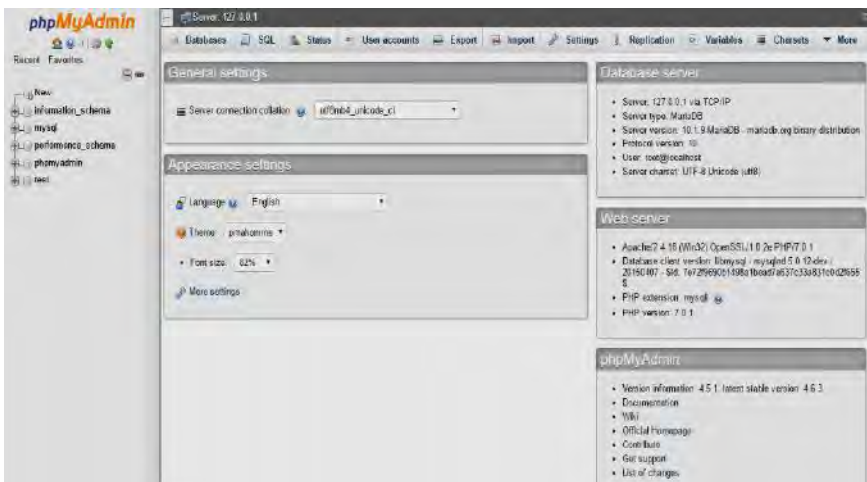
phpMyAdmin

Recent Favorites

New
information_schema
mysql
performance_schema
phpmyadmin
test

Server: 127.0.0.1

Databases SQL Status User accounts Export Import Settings Replication Variables Charsets More

General settings

Server connection collation: utf8mb4_unicode_ci

Appearance settings

Language: English

Theme: pmahomme

Font size: 82%

More settings

Database server

- Server: 127.0.0.1 via TCP/IP
- Server type: MariaDB
- Server version: 10.1.9-MariaDB - mariadb.org binary distribution
- Protocol version: 10
- User: root@localhost
- Server charset: UTF-8 Unicode (utf8)

Web server

- Apache/2.4.18 (Win32) OpenSSL/1.0.2e PHP/7.0.1
- Database client version: libmysql - mysqlnd 5.0.12-dev - 20150407 - $Id: 7e72f9690b1498a1bead7a637c33a831c0d2f655 $
- PHP extension: mysqli
- PHP version: 7.0.1

phpMyAdmin

- Version information: 4.5.1, latest stable version: 4.6.3
- Documentation
- Wiki
- Official Homepage
- Contribute
- Get support
- List of changes